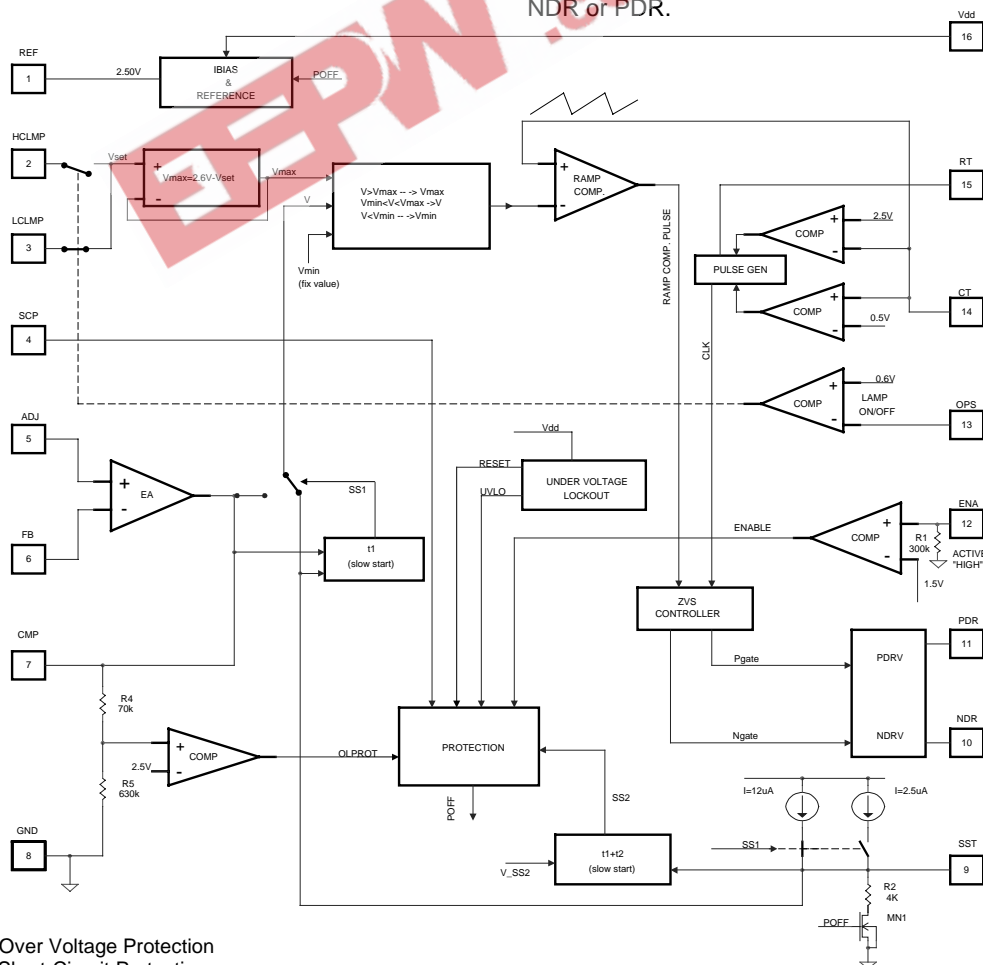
NDR or PDR.

Vdd
16

REF
1
2.50V
IBIAS
&
REFERENCE
POFF

HCLMP
2
Vset
+
Vmax=2.6V-Vset
-
Vmax

LCLMP
3

V
V>Vmax -- -> Vmax
Vmin<V<Vmax ->V
V<Vmin -- ->Vmin
Vmin
(fix value)

+
RAMP
COMP.
-

RAMP COMP. PULSE

RT
15
+
COMP
-
2.5V

PULSE GEN

+
COMP
-
0.5V

CT
14

SCP
4

CLK

0.6V
+
COMP
-
LAMP
ON/OFF

OPS
13

ADJ
5

+
EA
-

SS1

Vdd
RESET
UNDER VOLTAGE
LOCKOUT
UVLO

FB
6

t1
(slow start)

ENABLE
+
COMP
-
R1
300k
ACTIVE
"HIGH"
1.5V

ENA
12

ZVS
CONTROLLER

PDR
11

CMP
7

Pgate
PDRV

R4
70k

+
COMP
-
2.5V
OLPROT

PROTECTION

NDRV
Ngate

NDR
10

R5
630k

I=12uA
I=2.5uA

SS2

POFF

GND
8

V_SS2
t1+t2
(slow start)

SS1

SST
9

R2
4K
MN1
POFF

Over Voltage Protection
Short Circuit Protection